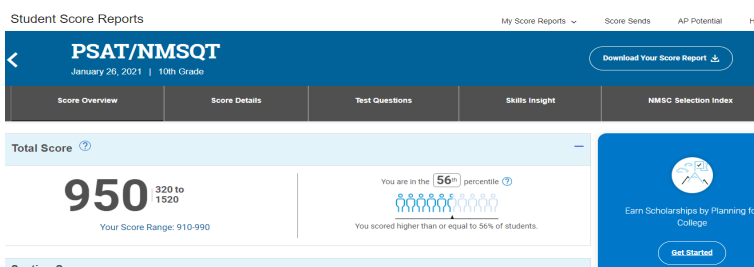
Student Score Reports

My Score Reports ⌄ Score Sends AP Potential H

PSAT/NMSQT
January 26, 2021 | 10th Grade

Download Your Score Report

Score Overview
Score Details
Test Questions
Skills Insight
NMSC Selection Index

Total Score ?

950 320 to 1520

Your Score Range: 910-990

You are in the $56^{th}$ percentile ?

You scored higher than or equal to 56% of students.

Earn Scholarships by Planning fo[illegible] College

Get Started

Section S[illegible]